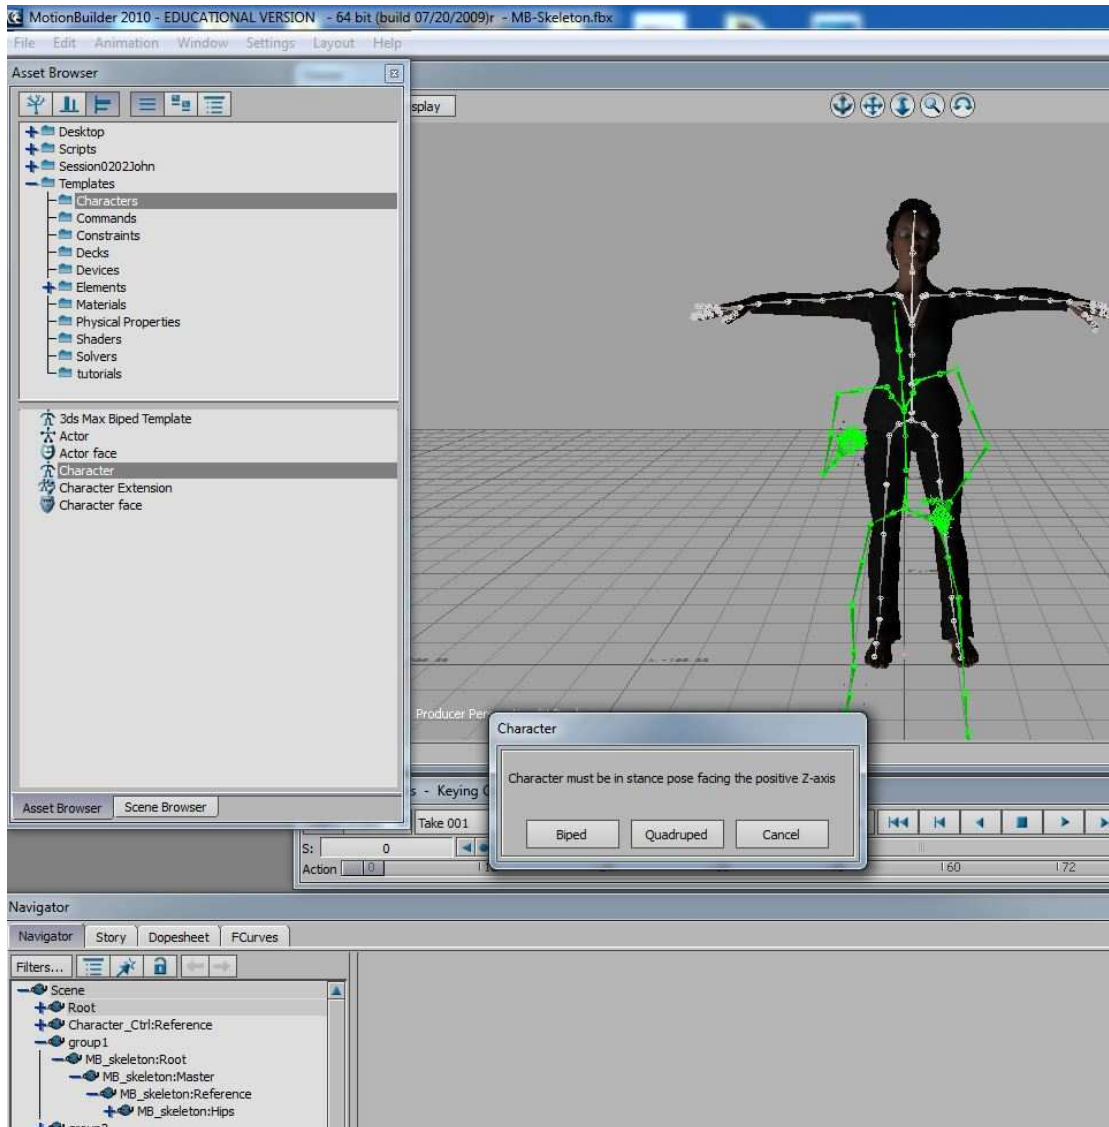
MotionBuilder 2010 - EDUCATIONAL VERSION - 64 bit (build 07/20/2009)r - MB-Skeleton.fbx

File Edit Animation Window Settings Layout Help

Asset Browser

Desktop
Scripts
Session0202John
Templates
Characters
Commands
Constraints
Decks
Devices
Elements
Materials
Physical Properties
Shaders
Solvers
tutorials

3ds Max Biped Template
Actor
Actor face
Character
Character Extension
Character face

Asset Browser | Scene Browser

splay

Producer Per

Character

Character must be in stance pose facing the positive Z-axis

Biped | Quadruped | Cancel

s - Keying

Take 001

S: 0

Action 0

60 72

Navigator

Navigator | Story | Dopesheet | FCurves

Filters...

Scene
Root
Character_Ctrl:Reference
group1
MB_skeleton:Root
MB_skeleton:Master
MB_skeleton:Reference
MB_skeleton:Hips